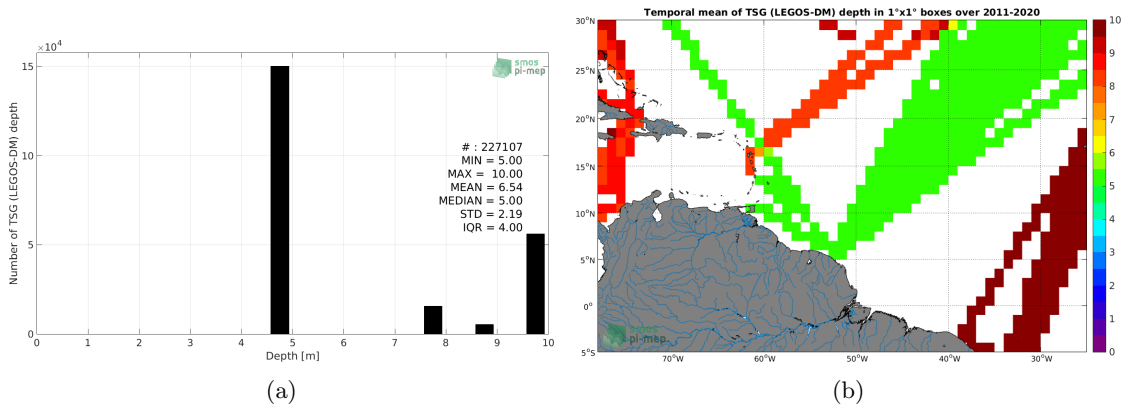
$\times 10^4$

smos pi-mep

15

10

5

0

Number of TSG (LEGOS-DM) depth

0 1 2 3 4 5 6 7 8 9 10

Depth [m]

# : 227107
MIN = 5.00
MAX = 10.00
MEAN = 6.54
MEDIAN = 5.00
STD = 2.19
IQR = 4.00

(a)

Temporal mean of TSG (LEGOS-DM) depth in 1°x1° boxes over 2011-2020

30°N
25°N
20°N
15°N
10°N
5°N
0°
5°S

70°W 60°W 50°W 40°W 30°W

10
9
8
7
6
5
4
3
2
1
0

smos pi-mep

(b)